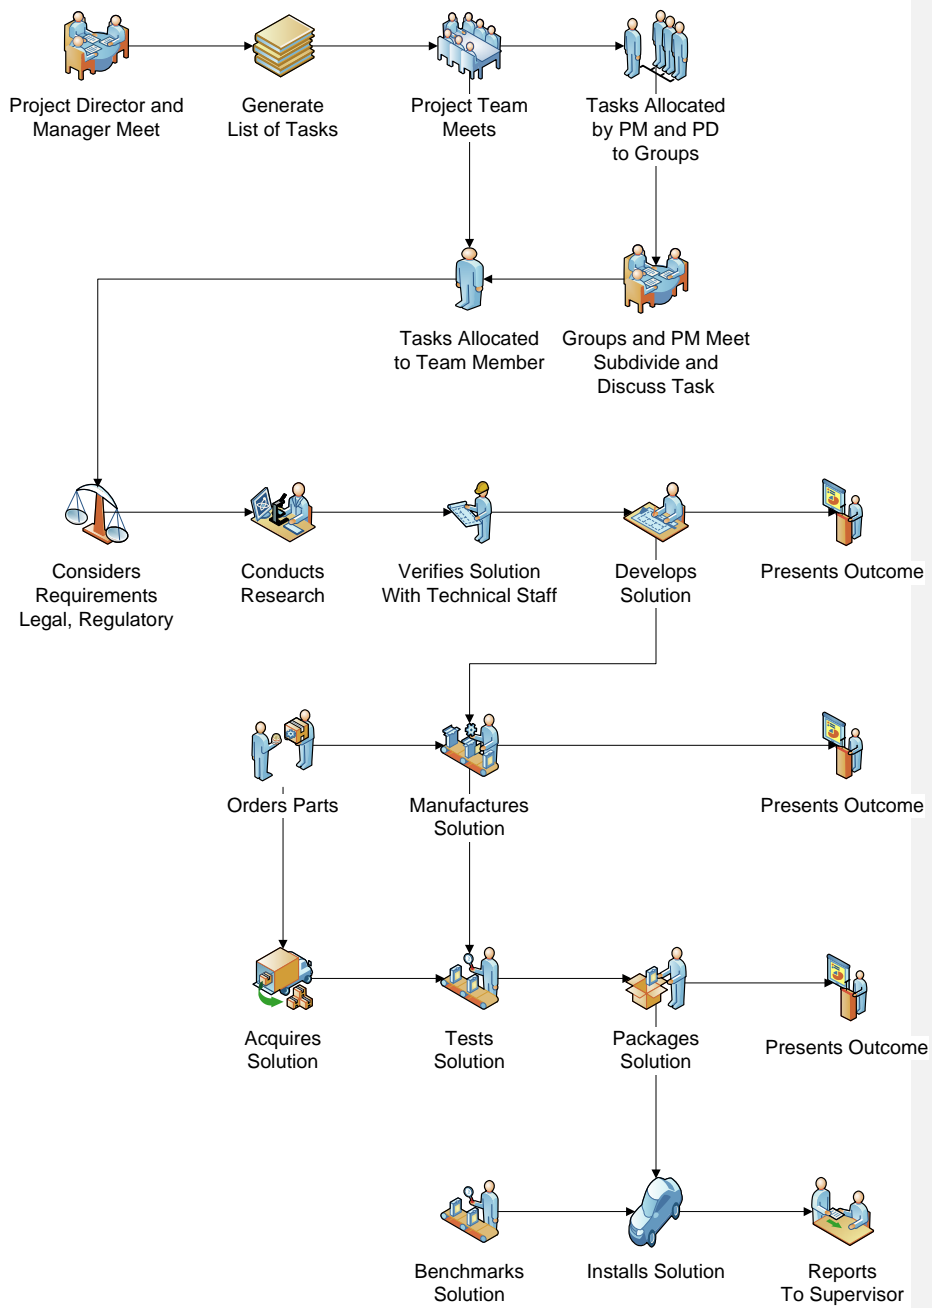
Project Director and Manager Meet

Generate List of Tasks

Project Team Meets

Tasks Allocated by PM and PD to Groups

Tasks Allocated to Team Member

Groups and PM Meet Subdivide and Discuss Task

Considers Requirements Legal, Regulatory

Conducts Research

Verifies Solution With Technical Staff

Develops Solution

Presents Outcome

Orders Parts

Manufactures Solution

Presents Outcome

Acquires Solution

Tests Solution

Packages Solution

Presents Outcome

Benchmarks Solution

Installs Solution

Reports To Supervisor